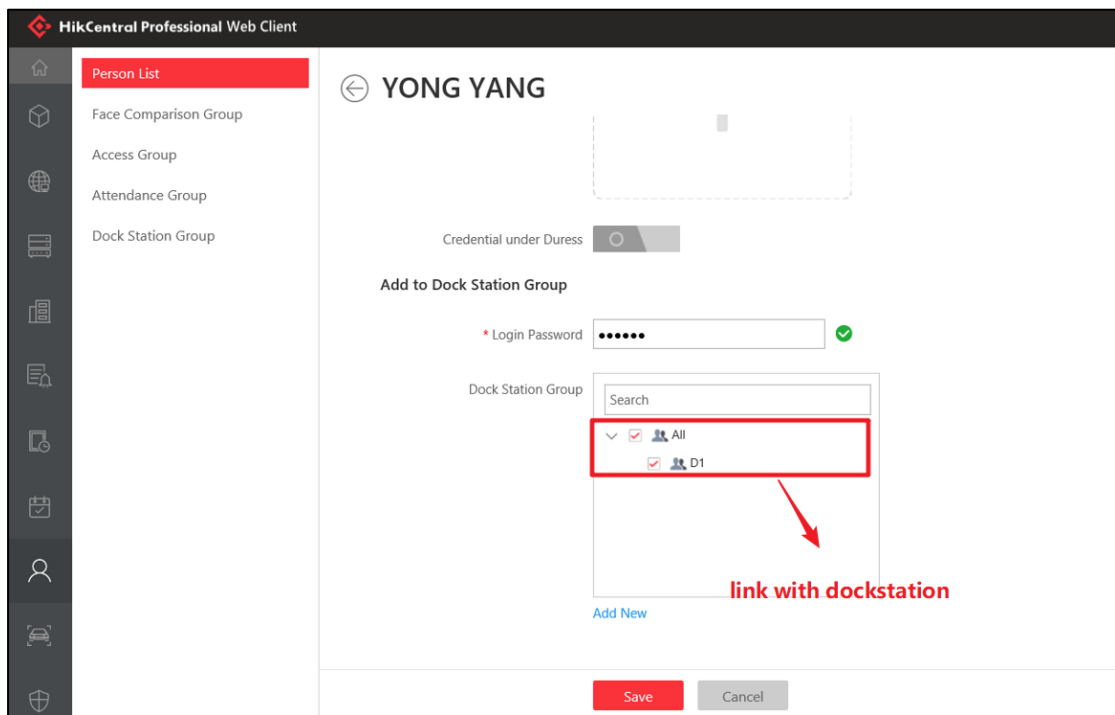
HikCentral Professional Web Client

Person List
Face Comparison Group
Access Group
Attendance Group
Dock Station Group

YONG YANG

Credential under Duress

Add to Dock Station Group

* Login Password ••••••

Dock Station Group
Search
All
D1

link with dockstation

Add New

Save Cancel